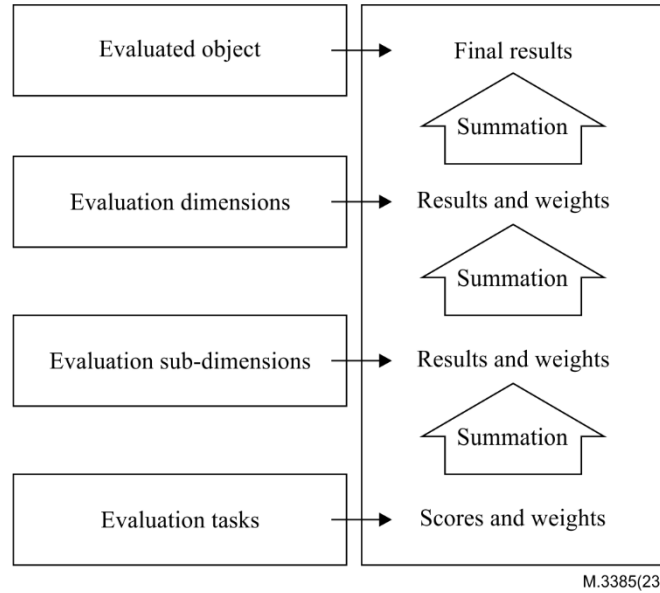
Evaluated object

Final results

Summation

Evaluation dimensions

Results and weights

Summation

Evaluation sub-dimensions

Results and weights

Summation

Evaluation tasks

Scores and weights

M.3385(23